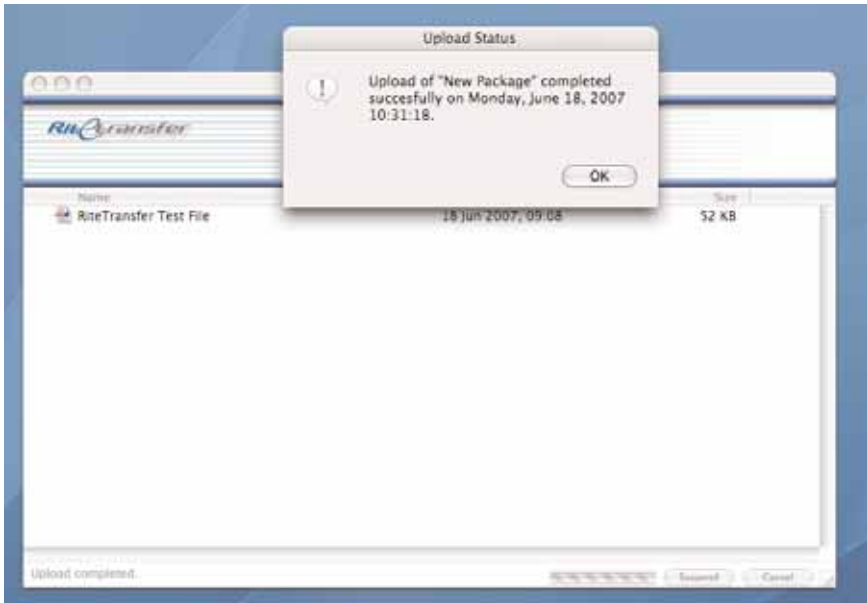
Upload Status

Upload of "New Package" completed succesfully on Monday, June 18, 2007 10:31:18.

OK

RiteTransfer

Name

Size

RiteTransfer Test File

18 Jun 2007, 09:08

52 KB

Upload completed.

Suspend

Cancel